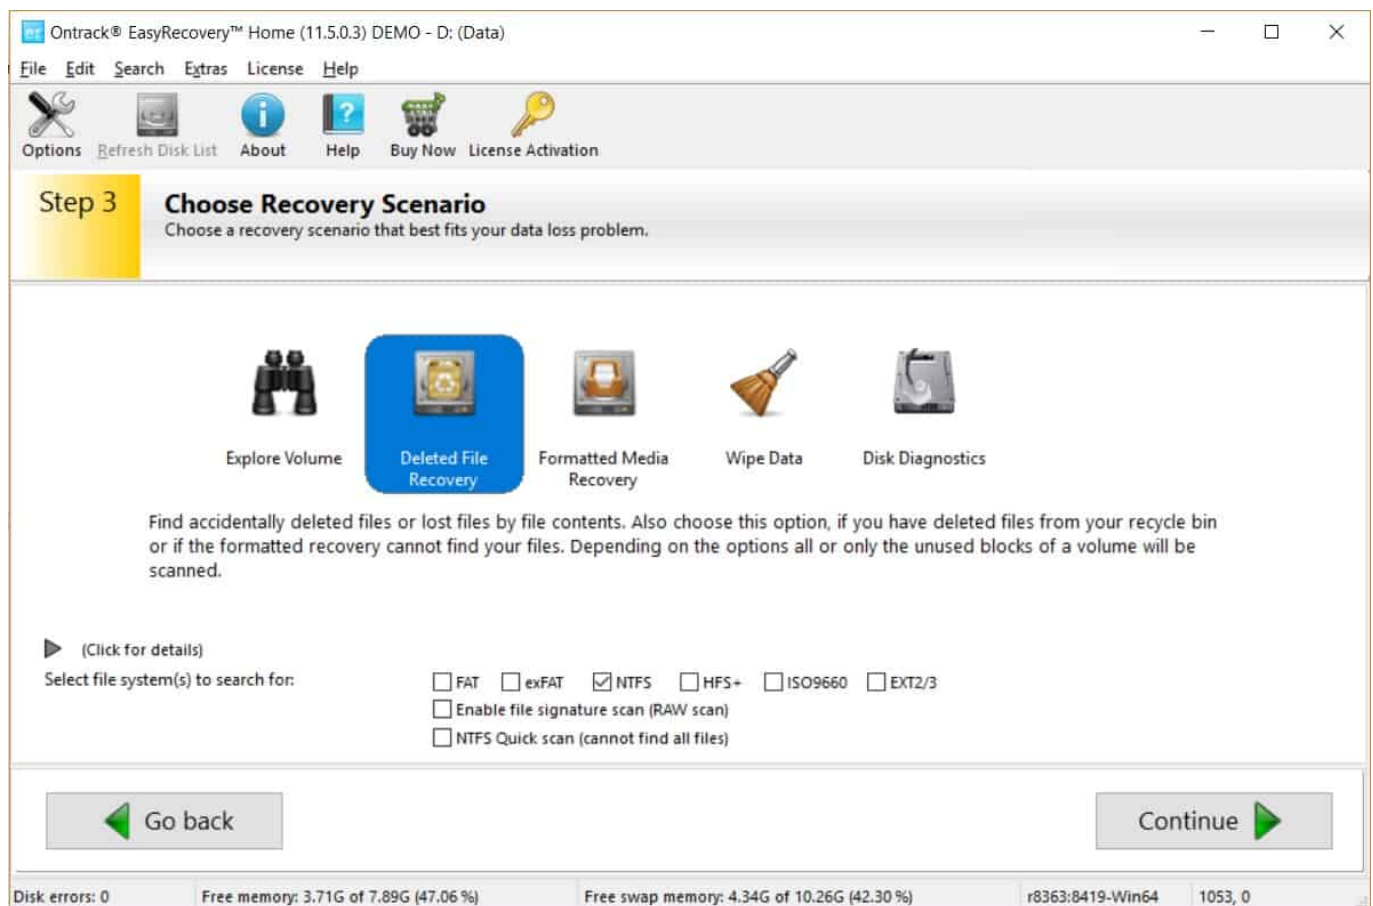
Ontrack® EasyRecovery™ Home (11.5.0.3) DEMO - D: (Data)

File Edit Search Extras License Help

Options Refresh Disk List About Help Buy Now License Activation

Step 3 Choose Recovery Scenario
Choose a recovery scenario that best fits your data loss problem.

Explore Volume Deleted File Recovery Formatted Media Recovery Wipe Data Disk Diagnostics

Find accidentally deleted files or lost files by file contents. Also choose this option, if you have deleted files from your recycle bin or if the formatted recovery cannot find your files. Depending on the options all or only the unused blocks of a volume will be scanned.

(Click for details)
Select file system(s) to search for: FAT exFAT NTFS HFS+ ISO9660 EXT2/3
Enable file signature scan (RAW scan)
NTFS Quick scan (cannot find all files)

Go back Continue

Disk errors: 0 Free memory: 3.71G of 7.89G (47.06 %) Free swap memory: 4.34G of 10.26G (42.30 %) r8363:8419-Win64 1053, 0